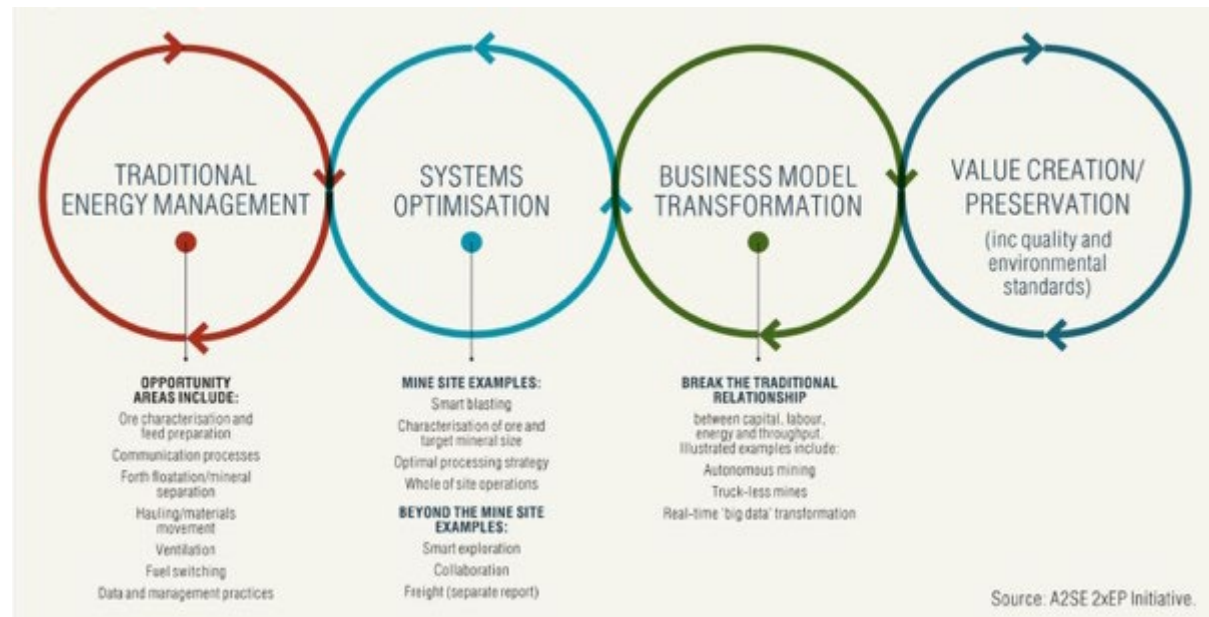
TRADITIONAL ENERGY MANAGEMENT

SYSTEMS OPTIMISATION

BUSINESS MODEL TRANSFORMATION

VALUE CREATION/ PRESERVATION

(inc quality and environmental standards)

OPPORTUNITY AREAS INCLUDE:

Ore characterisation and feed preparation

Communication processes

Forth floatation/mineral separation

Hauling/materials movement

Ventilation

Fuel switching

Data and management practices

MINE SITE EXAMPLES:

Smart blasting

Characterisation of ore and target mineral size

Optimal processing strategy

Whole of site operations

BEYOND THE MINE SITE EXAMPLES:

Smart exploration

Collaboration

Freight (separate report)

BREAK THE TRADITIONAL RELATIONSHIP

between capital, labour, energy and throughput. Illustrated examples include:

Autonomous mining

Truck-less mines

Real-time 'big data' transformation

Source: A2SE 2xEP Initiative.